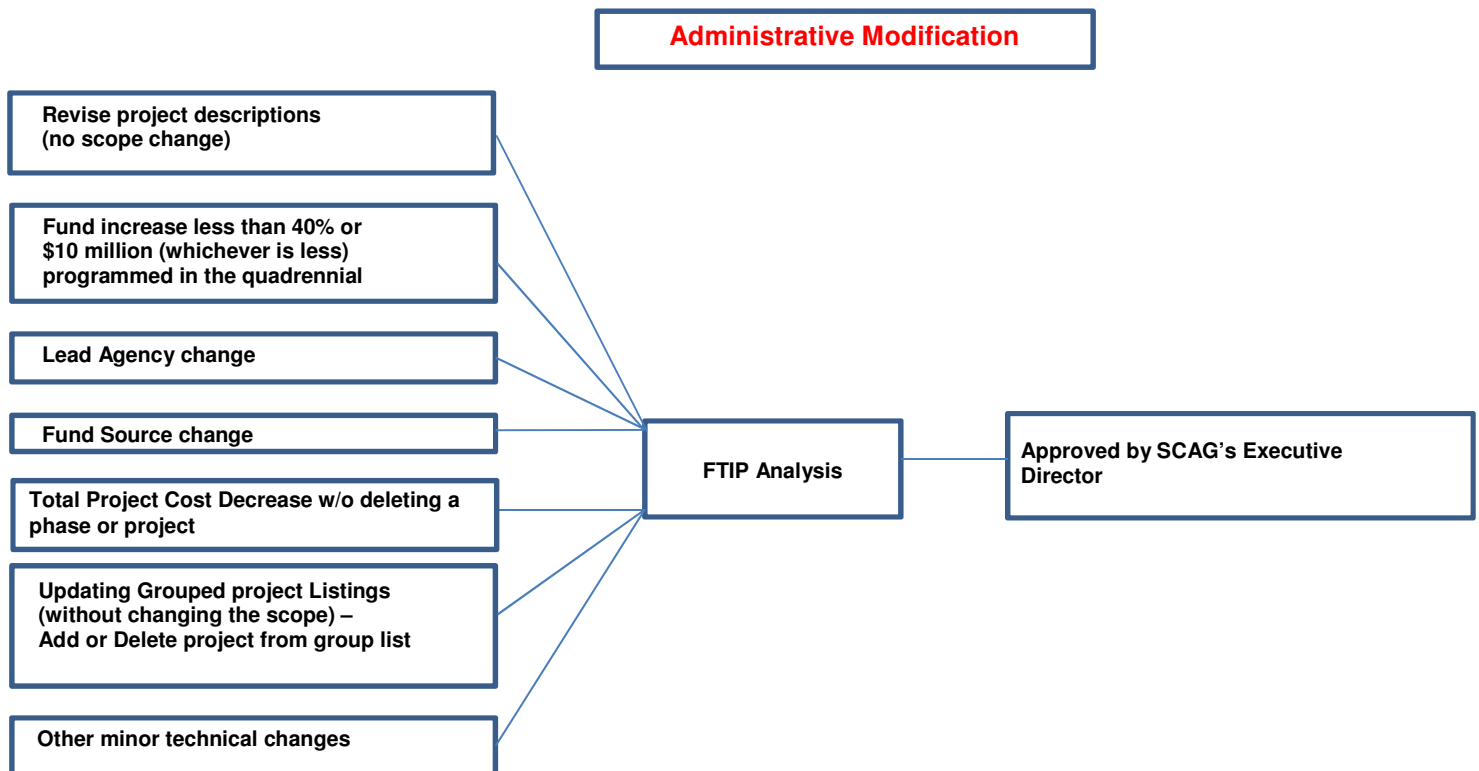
Administrative Modification

Revise project descriptions (no scope change)

Fund increase less than 40% or \$10 million (whichever is less) programmed in the quadrennial

Lead Agency change

Fund Source change

Total Project Cost Decrease w/o deleting a phase or project

Updating Grouped project Listings (without changing the scope) – Add or Delete project from group list

Other minor technical changes

FTIP Analysis

Approved by SCAG's Executive Director